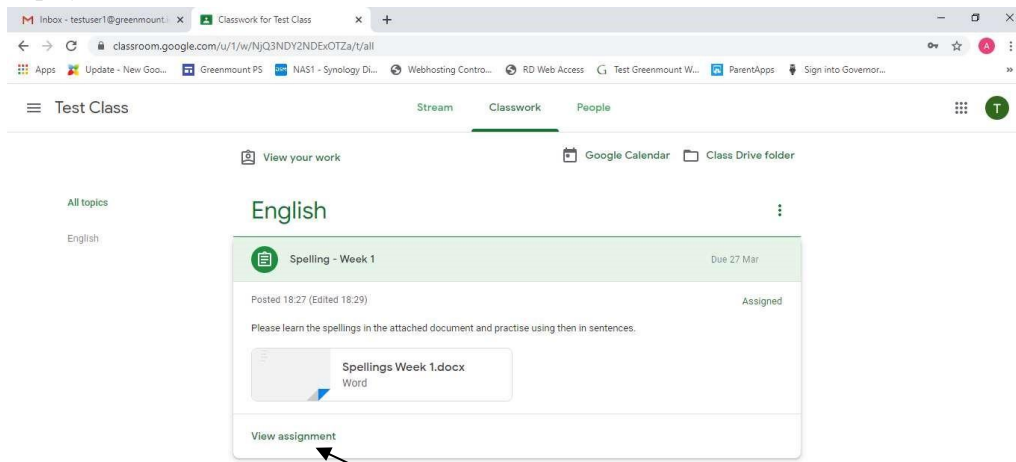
M Inbox - testuser1@greenmount.i ×
Classwork for Test Class ×
+

classroom.google.com/u/1/w/NjQ3NDY2NDExOTZa/t/all

Apps
Update - New Goo...
Greenmount PS
NAS1 - Synology Di...
Webhosting Contro...
RD Web Access
Test Greenmount W...
ParentApps
Sign into Governor...

Test Class

Stream
Classwork
People

T

View your work
Google Calendar
Class Drive folder

All topics
English

English

Spelling - Week 1
Due 27 Mar

Posted 18:27 (Edited 18:29)
Assigned

Please learn the spellings in the attached document and practise using then in sentences.

Spellings Week 1.docx
Word

View assignment